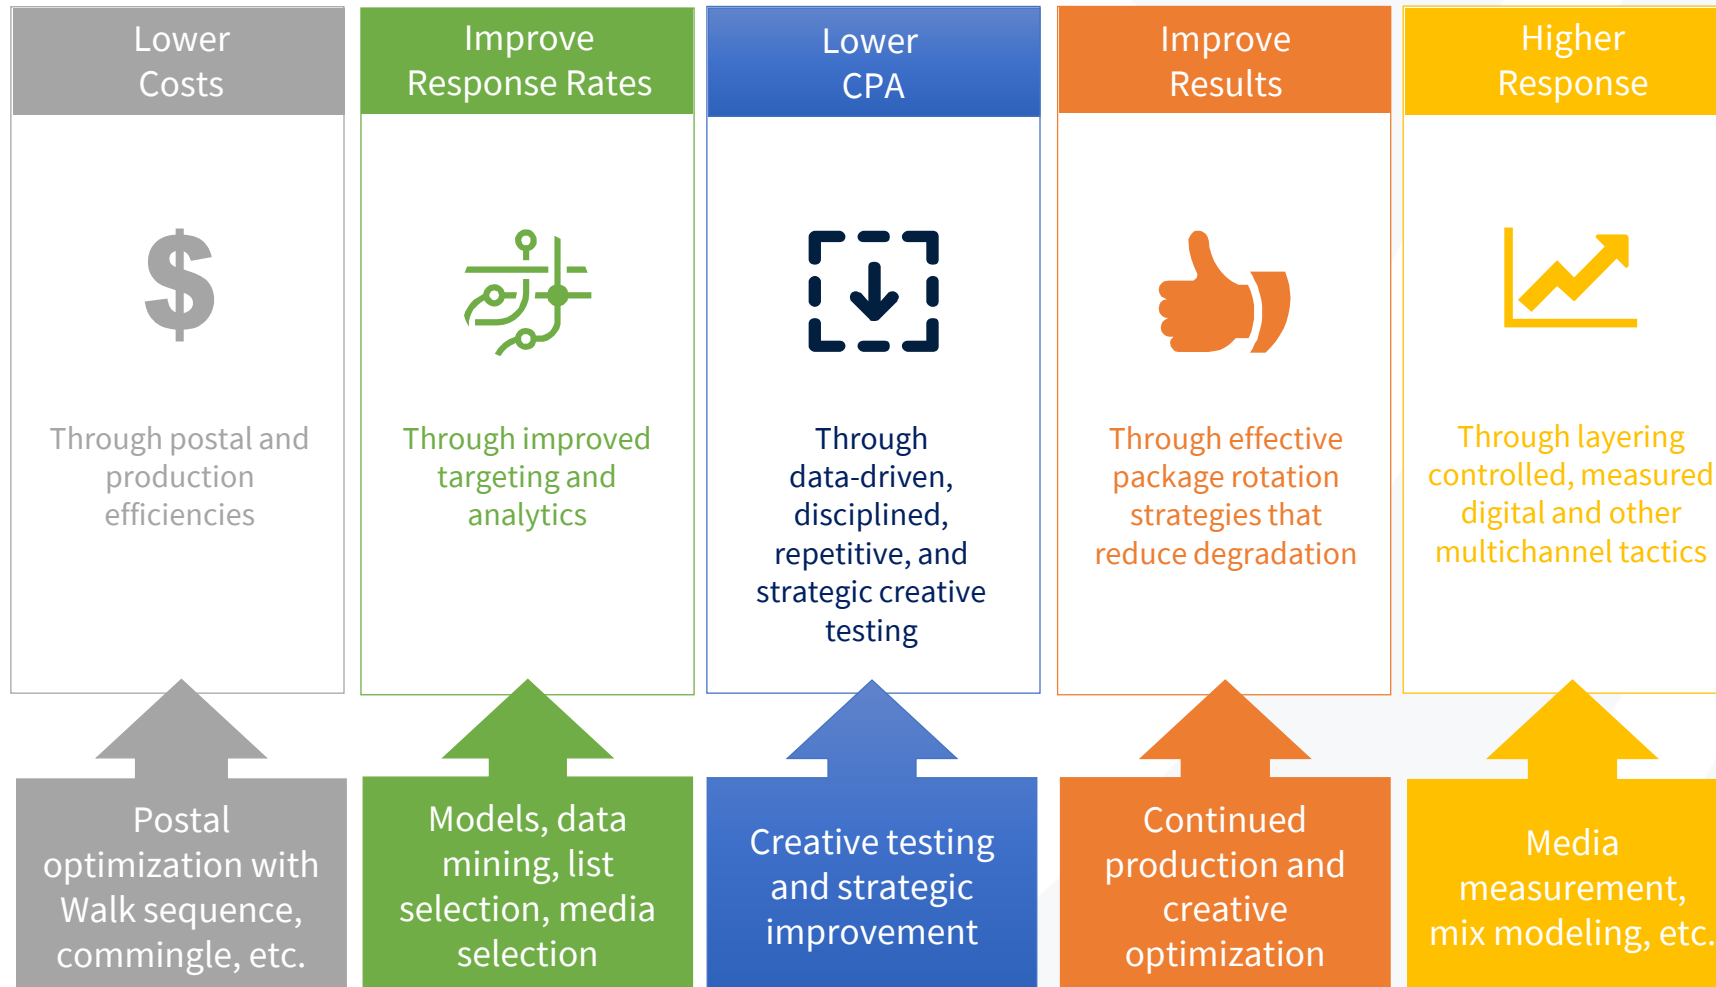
Lower Costs

$

Through postal and production efficiencies

Postal optimization with Walk sequence, commingle, etc.

Improve Response Rates

Through improved targeting and analytics

Models, data mining, list selection, media selection

Lower CPA

Through data-driven, disciplined, repetitive, and strategic creative testing

Creative testing and strategic improvement

Improve Results

Through effective package rotation strategies that reduce degradation

Continued production and creative optimization

Higher Response

Through layering controlled, measured digital and other multichannel tactics

Media measurement, mix modeling, etc.